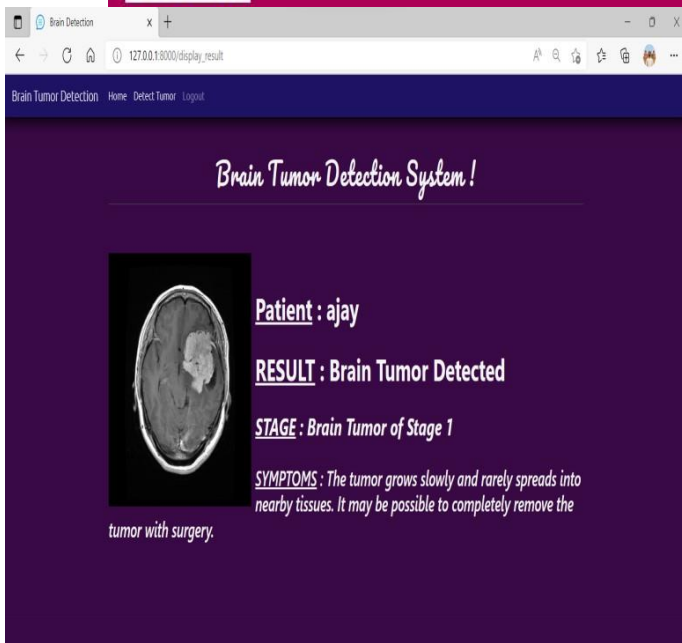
Brain Detection

127.0.0.1:8000/display_result

Brain Tumor Detection Home Detect Tumor Logout

Brain Tumor Detection System !

Patient : ajay

RESULT : Brain Tumor Detected

STAGE : Brain Tumor of Stage 1

SYMPTOMS : The tumor grows slowly and rarely spreads into nearby tissues. It may be possible to completely remove the tumor with surgery.